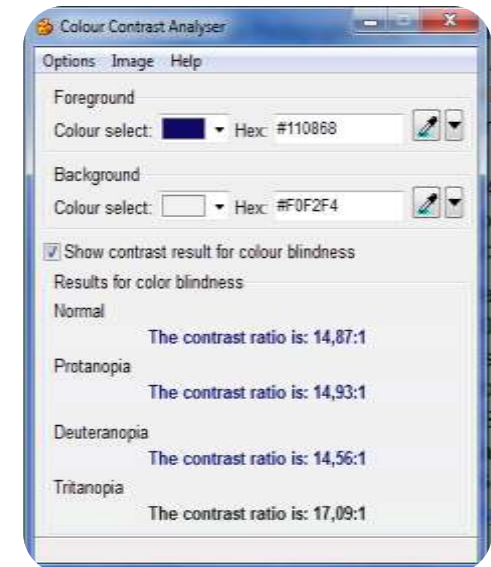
Colour Contrast Analyser

Options Image Help

Foreground
Colour select: Hex: #110868

Background
Colour select: Hex: #F0F2F4

Show contrast result for colour blindness

Results for color blindness

Normal
The contrast ratio is: 14,87:1

Protanopia
The contrast ratio is: 14,93:1

Deuteranopia
The contrast ratio is: 14,56:1

Tritanopia
The contrast ratio is: 17,09:1